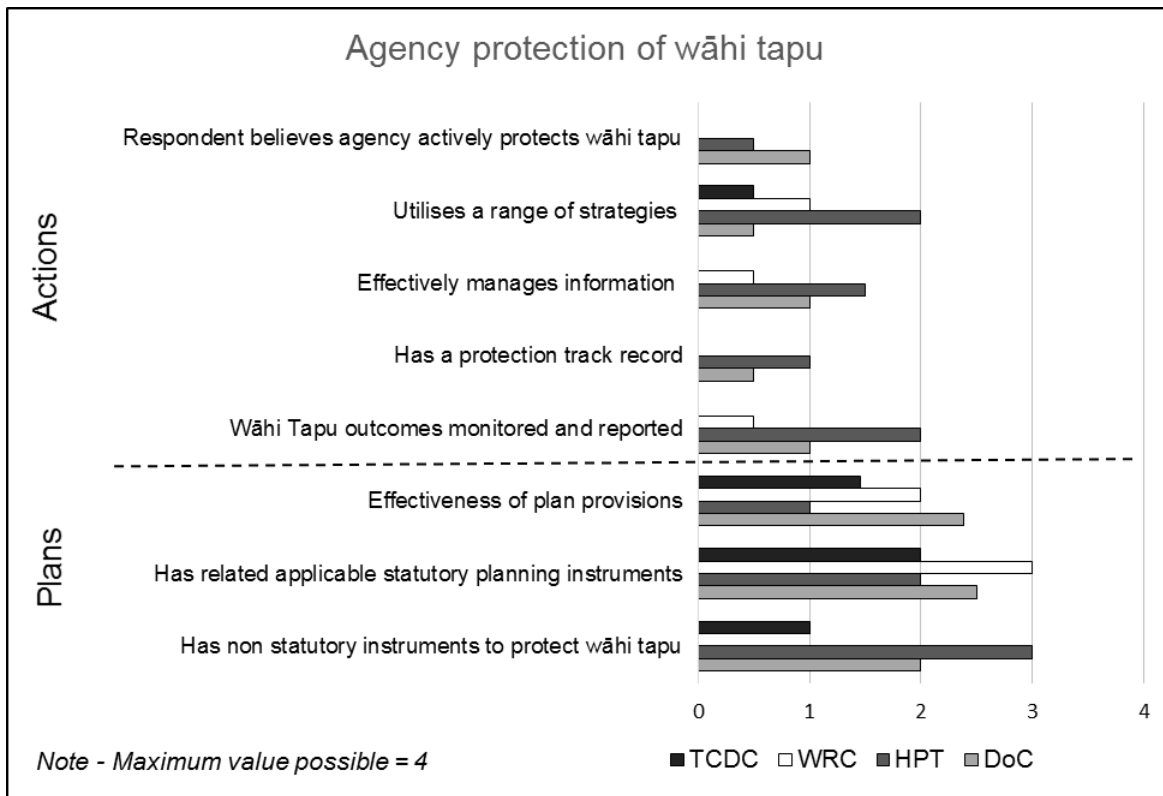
Agency protection of wāhi tapu

Actions

Respondent believes agency actively protects wāhi tapu

Utilises a range of strategies

Effectively manages information

Has a protection track record

Wāhi Tapu outcomes monitored and reported

Plans

Effectiveness of plan provisions

Has related applicable statutory planning instruments

Has non statutory instruments to protect wāhi tapu

0 1 2 3 4

Note - Maximum value possible = 4

TCDC WRC HPT DoC